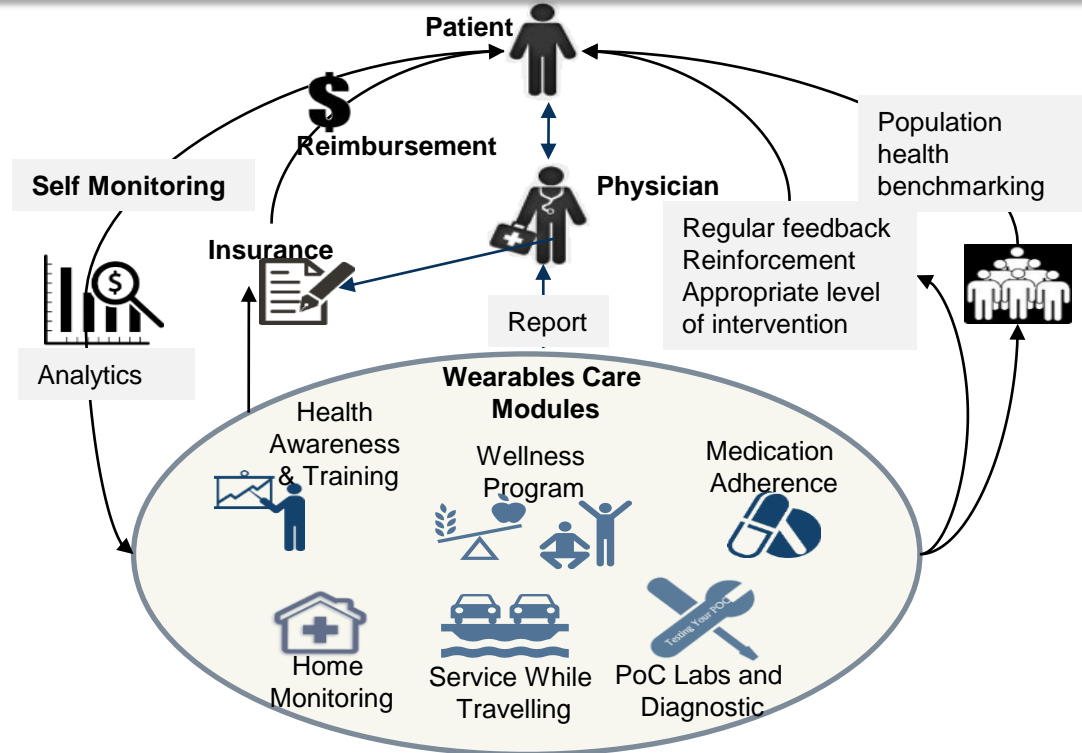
Patient

$

Reimbursement

Physician

Self Monitoring

Insurance

Population health benchmarking

Regular feedback
Reinforcement
Appropriate level of intervention

Report

Analytics

Wearables Care Modules

Health Awareness & Training

Wellness Program

Medication Adherence

Home Monitoring

Service While Travelling

Testing Your POC

PoC Labs and Diagnostic